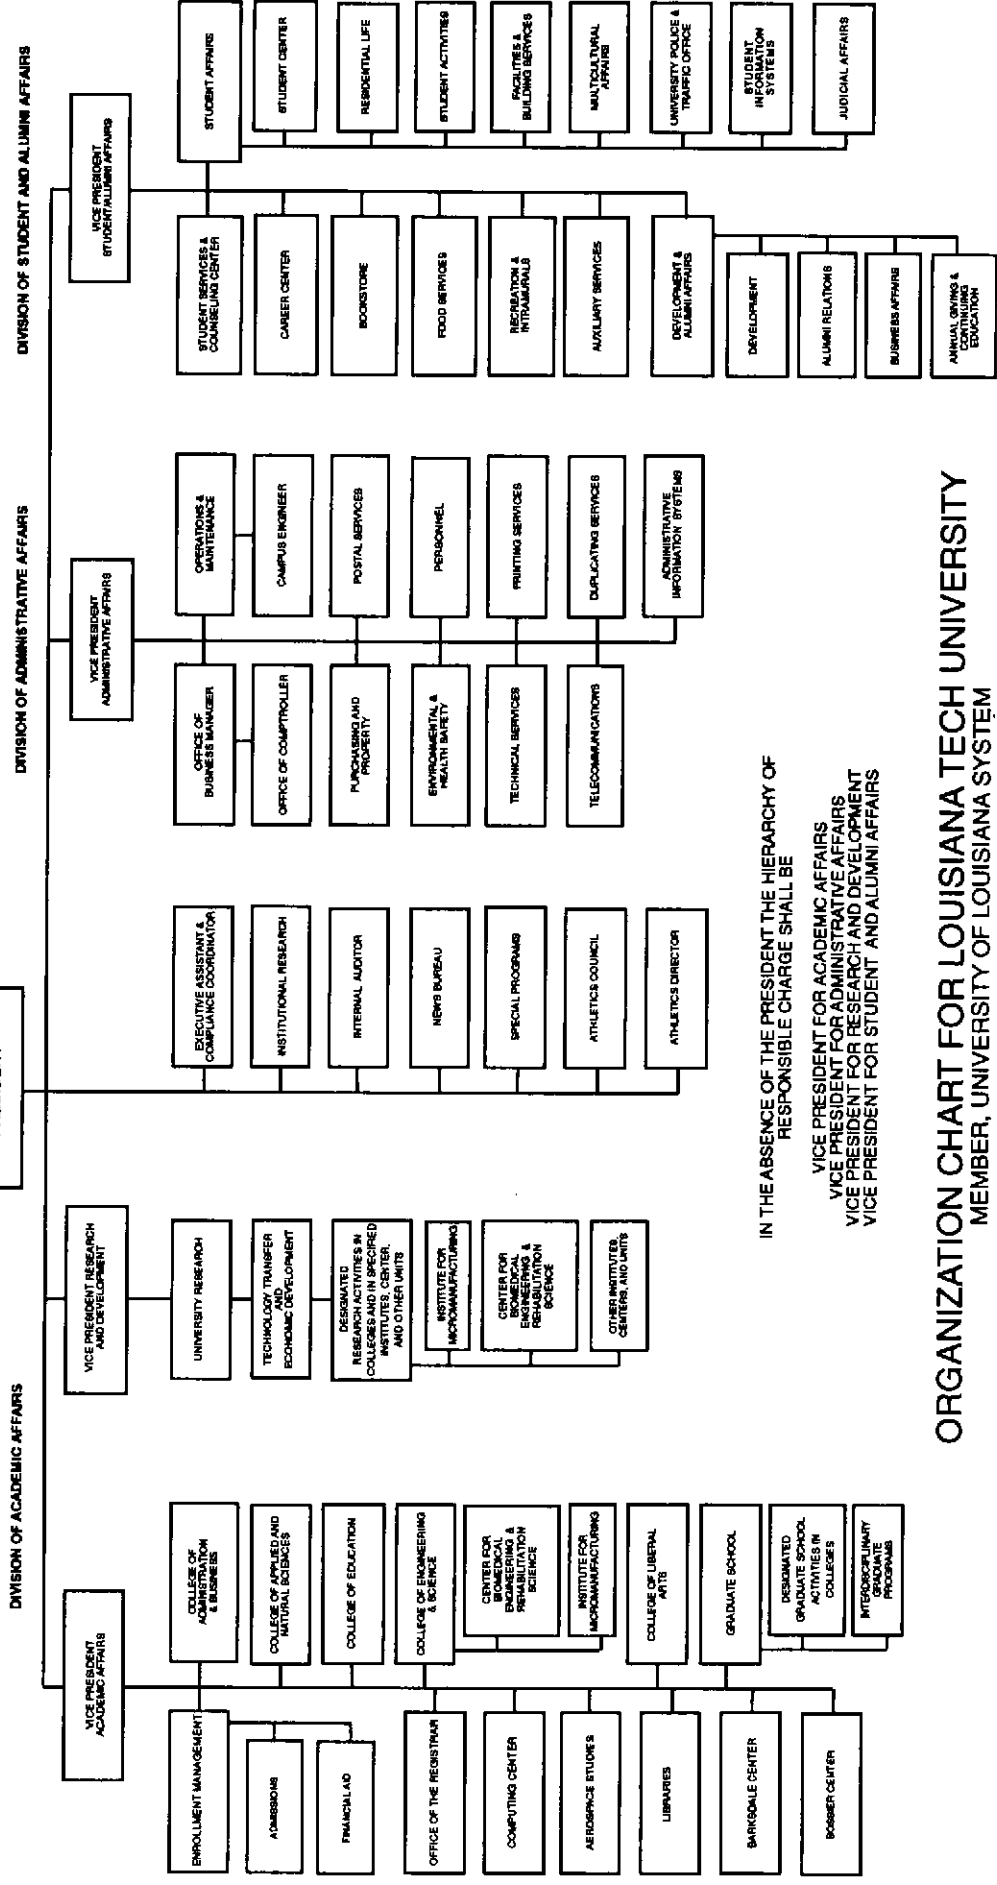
DIVISION OF ACADEMIC AFFAIRS

VICE PRESIDENT ACADEMIC AFFAIRS

ENROLLMENT MANAGEMENT

ADMISSIONS

FINANCIAL AID

OFFICE OF THE REGISTRAR

COMPUTING CENTER

AEROSPACE STUDIES

LIBRARIES

BARKSDALE CENTER

BOSSIER CENTER

COLLEGE OF ADMINISTRATION & BUSINESS

COLLEGE OF APPLIED AND NATURAL SCIENCES

COLLEGE OF EDUCATION

COLLEGE OF ENGINEERING & SCIENCE

CENTER FOR BIOMEDICAL ENGINEERING & REHABILITATION SCIENCE

INSTITUTE FOR MICROMANUFACTURING

COLLEGE OF LIBERAL ARTS

GRADUATE SCHOOL

DESIGNATED GRADUATE SCHOOL ACTIVITIES IN COLLEGES

INTERDISCIPLINARY GRADUATE PROGRAMS

VICE PRESIDENT RESEARCH AND DEVELOPMENT

UNIVERSITY RESEARCH

TECHNOLOGY TRANSFER AND ECONOMIC DEVELOPMENT

DESIGNATED RESEARCH ACTIVITIES IN COLLEGES AND IN SPECIFIED INSTITUTES, CENTER, AND OTHER UNITS

INSTITUTE FOR MICROMANUFACTURING

CENTER FOR BIOMEDICAL ENGINEERING & REHABILITATION SCIENCE

OTHER INSTITUTES, CENTERS, AND UNITS

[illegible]

EXECUTIVE ASSISTANT & COMPLIANCE COORDINATOR

INSTITUTIONAL RESEARCH

INTERNAL AUDITOR

NEWS BUREAU

SPECIAL PROGRAMS

ATHLETICS COUNCIL

ATHLETICS DIRECTOR

DIVISION OF ADMINISTRATIVE AFFAIRS

VICE PRESIDENT ADMINISTRATIVE AFFAIRS

OFFICE OF BUSINESS MANAGER

OFFICE OF COMPTROLLER

PURCHASING AND PROPERTY

ENVIRONMENTAL & HEALTH SAFETY

TECHNICAL SERVICES

TELECOMMUNICATIONS

OPERATIONS & MAINTENANCE

CAMPUS ENGINEER

POSTAL SERVICES

PERSONNEL

PRINTING SERVICES

DUPLICATING SERVICES

ADMINISTRATIVE INFORMATION SYSTEMS

DIVISION OF STUDENT AND ALUMNI AFFAIRS

VICE PRESIDENT STUDENT/ALUMNI AFFAIRS

STUDENT SERVICES & COUNSELING CENTER

CAREER CENTER

BOOKSTORE

FOOD SERVICES

RECREATION & INTRAMURALS

AUXILIARY SERVICES

DEVELOPMENT & ALUMNI AFFAIRS

DEVELOPMENT

ALUMNI RELATIONS

BUSINESS AFFAIRS

ANNUAL GIVING & CONTINUING EDUCATION

STUDENT AFFAIRS

STUDENT CENTER

RESIDENTIAL LIFE

STUDENT ACTIVITIES

FACILITIES & BUILDING SERVICES

MULTICULTURAL AFFAIRS

UNIVERSITY POLICE & TRAFFIC OFFICE

STUDENT INFORMATION SYSTEMS

JUDICIAL AFFAIRS

IN THE ABSENCE OF THE PRESIDENT THE HIERARCHY OF RESPONSIBLE CHARGE SHALL BE

VICE PRESIDENT FOR ACADEMIC AFFAIRS
VICE PRESIDENT FOR ADMINISTRATIVE AFFAIRS
VICE PRESIDENT FOR RESEARCH AND DEVELOPMENT
VICE PRESIDENT FOR STUDENT AND ALUMNI AFFAIRS

ORGANIZATION CHART FOR LOUISIANA TECH UNIVERSITY
MEMBER, UNIVERSITY OF LOUISIANA SYSTEM